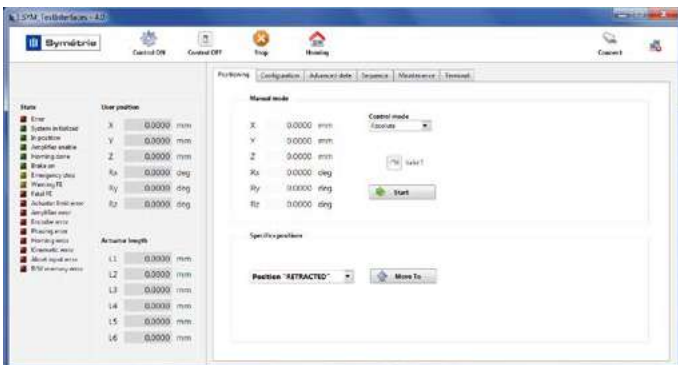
SYM_TestInterfaces - 4.0

Symétrie

Control ON

Control OFF

Stop

Homing

Connect

Positioning | Configuration | Advanced data | Sequence | Maintenance | Terminal

State

Error
System initialized
In position
Amplifier enable
Homing done
Brake on
Emergency stop
Warning FE
Fatal FE
Actuator limit error
Amplifier error
Encoder error
Phasing error
Homing error
Kinematic error
Abort input error
R/W memory error

User position

| | | |
|---|---|---|
| X | 0.0000 | mm |
| Y | 0.0000 | mm |
| Z | 0.0000 | mm |
| Rx | 0.0000 | deg |
| Ry | 0.0000 | deg |
| Rz | 0.0000 | deg |

Actuator length

| | | |
|---|---|---|
| L1 | 0.0000 | mm |
| L2 | 0.0000 | mm |
| L3 | 0.0000 | mm |
| L4 | 0.0000 | mm |
| L5 | 0.0000 | mm |
| L6 | 0.0000 | mm |

Manual mode

| | | |
|---|---|---|
| X | 0.0000 | mm |
| Y | 0.0000 | mm |
| Z | 0.0000 | mm |
| Rx | 0.0000 | deg |
| Ry | 0.0000 | deg |
| Rz | 0.0000 | deg |

Control mode
Absolute

Valid

Start

Specific positions

Position "RETRACTED"

Move To